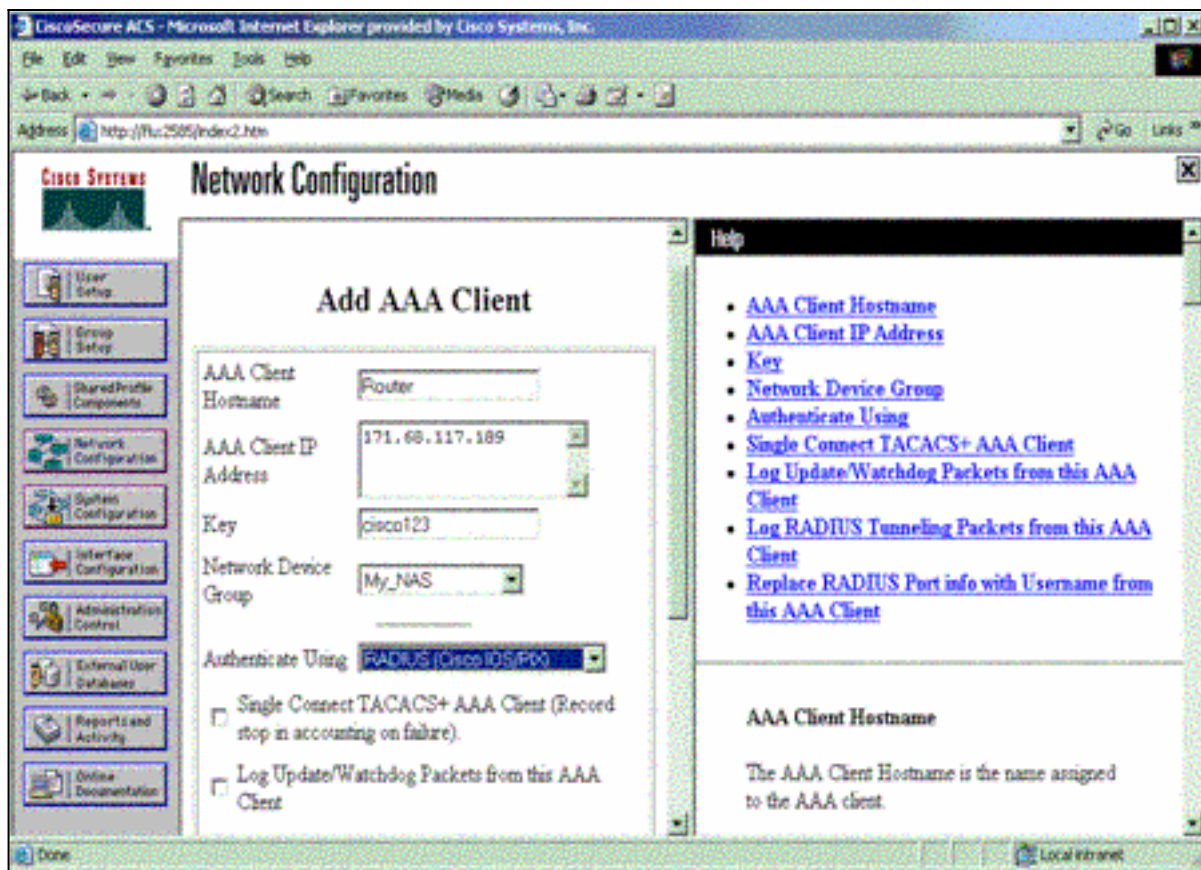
CiscoSecure ACS - Microsoft Internet Explorer provided by Cisco Systems, Inc.

File Edit View Favorites Tools Help

Back Search Favorites Media

Address http://flu2585/index2.htm Go Links

Cisco Systems

Network Configuration

User Setup
Group Setup
Shared Profile Components
Network Configuration
System Configuration
Interface Configuration
Administration Control
External User Databases
Reports and Activity
Online Documentation

Add AAA Client

AAA Client Hostname Router

AAA Client IP Address 171.68.117.189

Key cisco123

Network Device Group My_NAS

Authenticate Using RADIUS (Cisco IOS/PIX)

Single Connect TACACS+ AAA Client (Record stop in accounting on failure).

Log Update/Watchdog Packets from this AAA Client

Help

- AAA Client Hostname
- AAA Client IP Address
- Key
- Network Device Group
- Authenticate Using
- Single Connect TACACS+ AAA Client
- Log Update/Watchdog Packets from this AAA Client
- Log RADIUS Tunneling Packets from this AAA Client
- Replace RADIUS Port info with Username from this AAA Client

AAA Client Hostname

The AAA Client Hostname is the name assigned to the AAA client.

Done

Local intranet